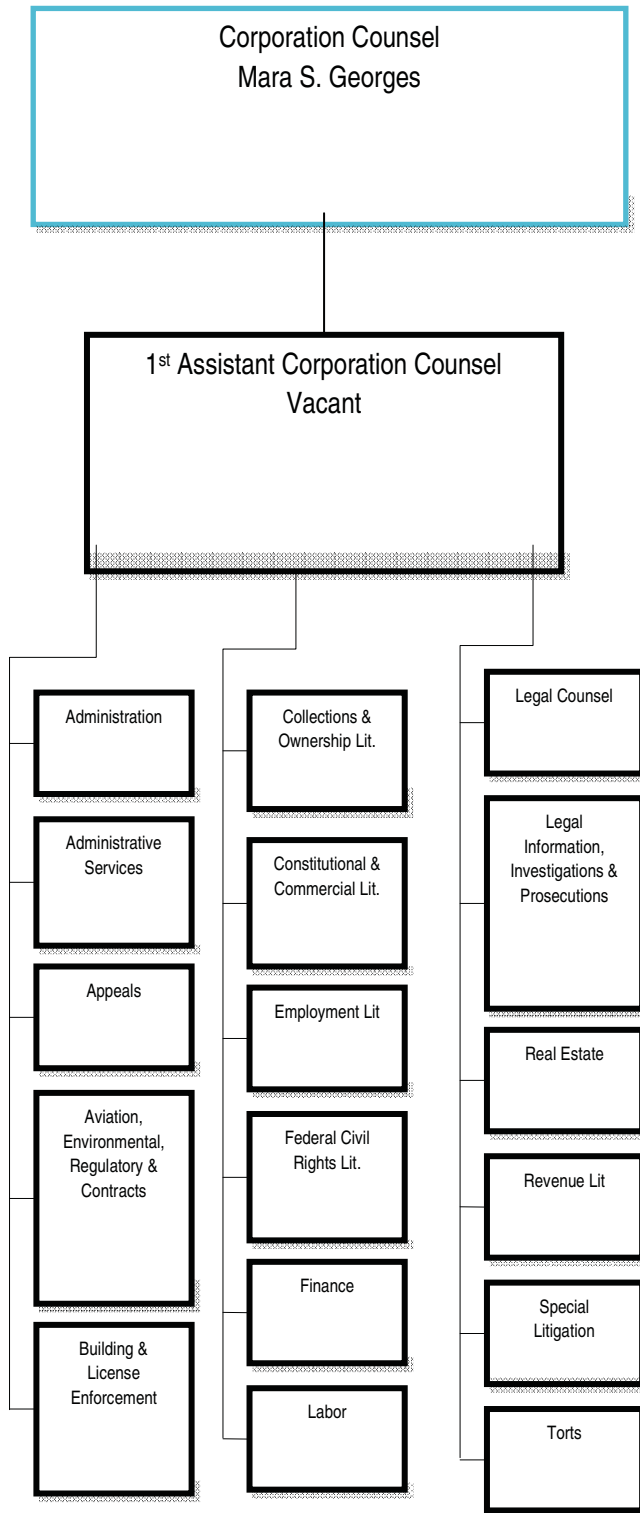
Corporation Counsel
Mara S. Georges

1st Assistant Corporation Counsel
Vacant

Administration

Administrative Services

Appeals

Aviation, Environmental, Regulatory & Contracts

Building & License Enforcement

Collections & Ownership Lit.

Constitutional & Commercial Lit.

Employment Lit

Federal Civil Rights Lit.

Finance

Labor

Legal Counsel

Legal Information, Investigations & Prosecutions

Real Estate

Revenue Lit

Special Litigation

Torts